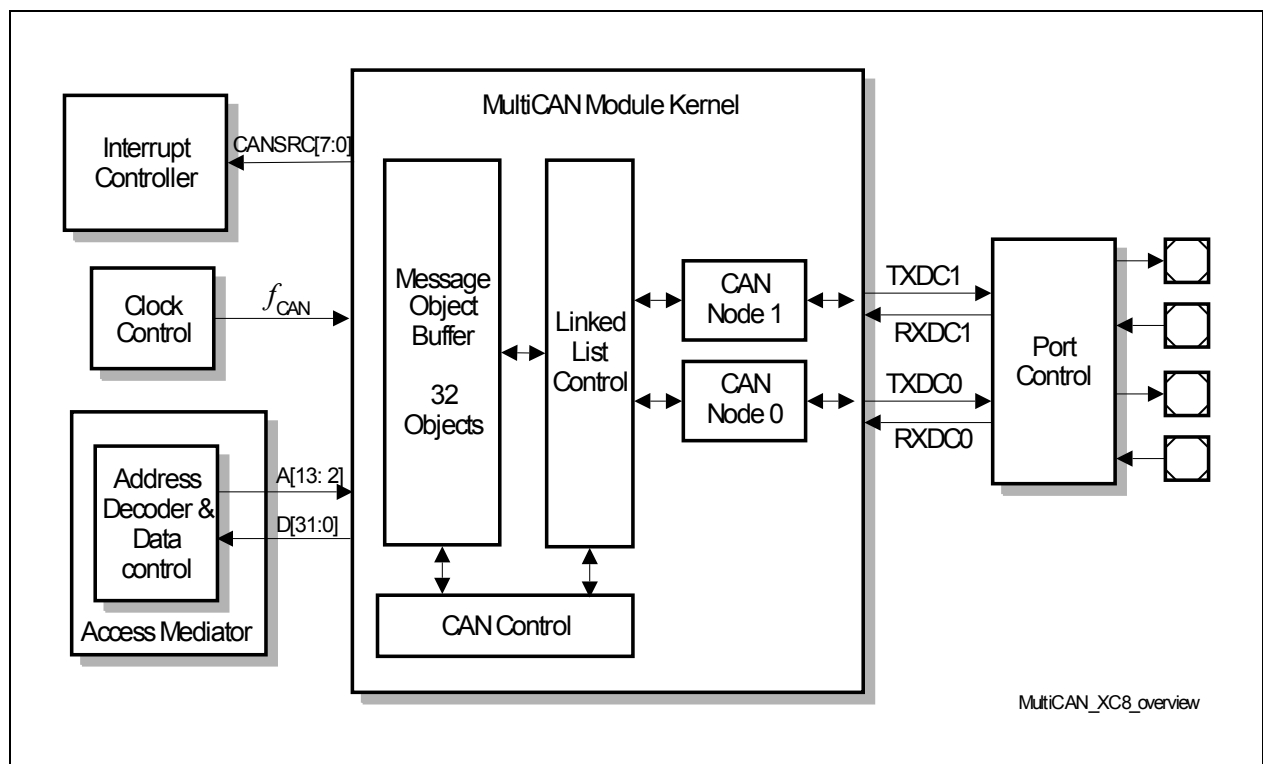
MultiCAN Module Kernel

Interrupt Controller

CANSRC[7:0]

Clock Control

$f_{CAN}$

Message Object Buffer

32 Objects

Linked List Control

CAN Node 1

CAN Node 0

TXDC1

RXDC1

TXDC0

RXDC0

Port Control

Address Decoder & Data control

A[13: 2]

D[31:0]

Access Mediator

CAN Control

MultiCAN_XC8_overview